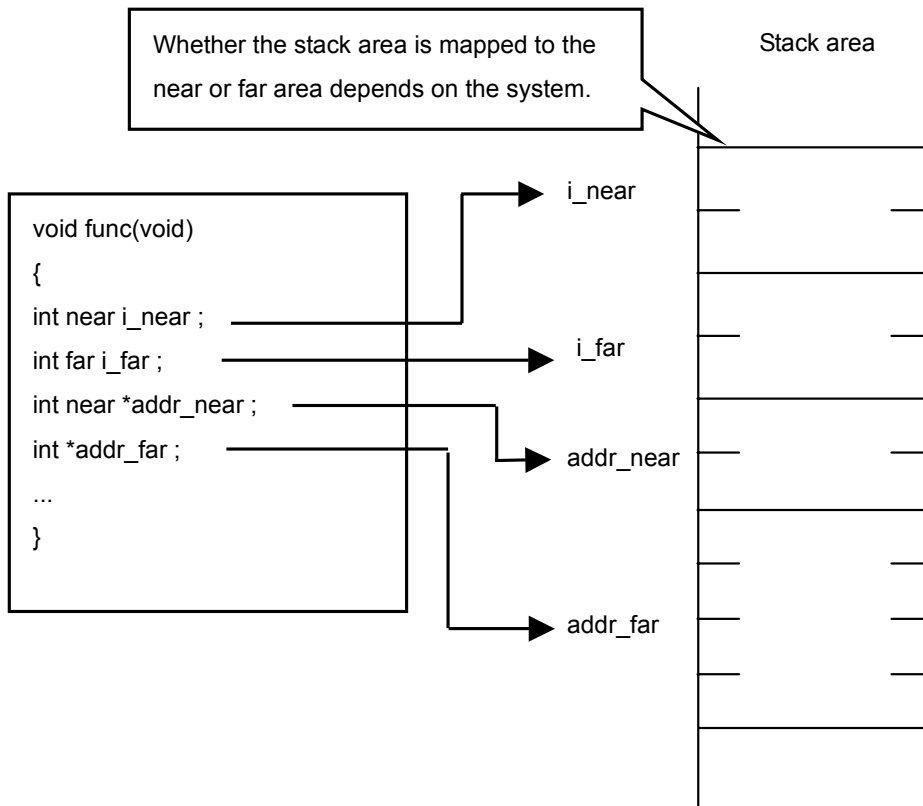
Whether the stack area is mapped to the near or far area depends on the system.

Stack area

void func(void)
{
int near i_near ;
int far i_far ;
int near *addr_near ;
int *addr_far ;
...
}

i_near

i_far

addr_near

addr_far